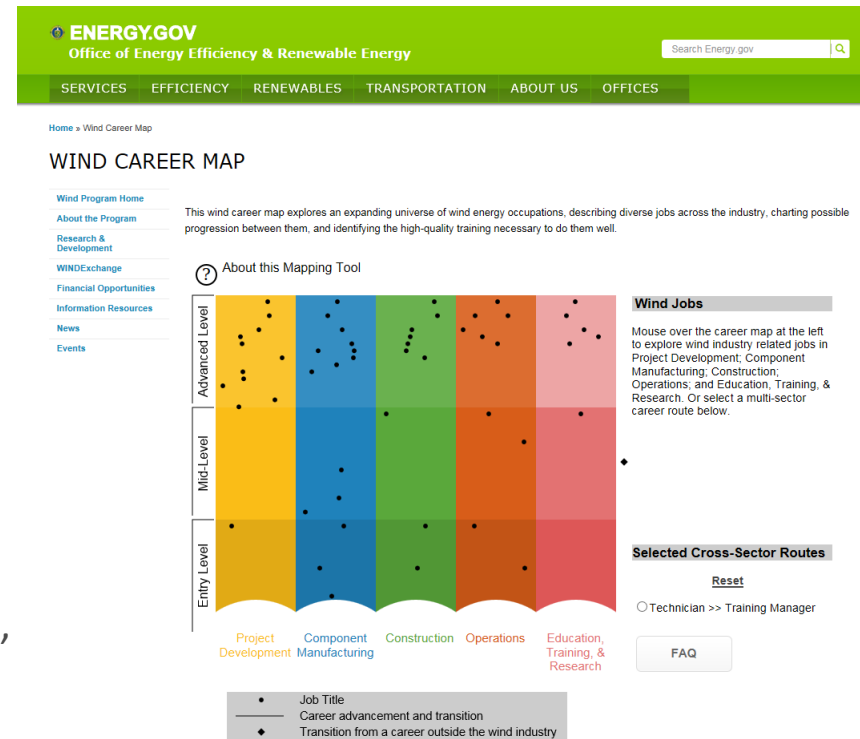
ENERGY.GOV
Office of Energy Efficiency & Renewable Energy

Search Energy.gov

SERVICES EFFICIENCY RENEWABLES TRANSPORTATION ABOUT US OFFICES

Home » Wind Career Map

WIND CAREER MAP

Wind Program Home
About the Program
Research & Development
WINDExchange
Financial Opportunities
Information Resources
News
Events

This wind career map explores an expanding universe of wind energy occupations, describing diverse jobs across the industry, charting possible progression between them, and identifying the high-quality training necessary to do them well.

? About this Mapping Tool

Advanced Level
Mid-Level
Entry Level

Project Development
Component Manufacturing
Construction
Operations
Education, Training, & Research

Wind Jobs

Mouse over the career map at the left to explore wind industry related jobs in Project Development; Component Manufacturing; Construction; Operations; and Education, Training, & Research. Or select a multi-sector career route below.

Selected Cross-Sector Routes

Reset

Technician >> Training Manager

FAQ

Job Title
Career advancement and transition
Transition from a career outside the wind industry